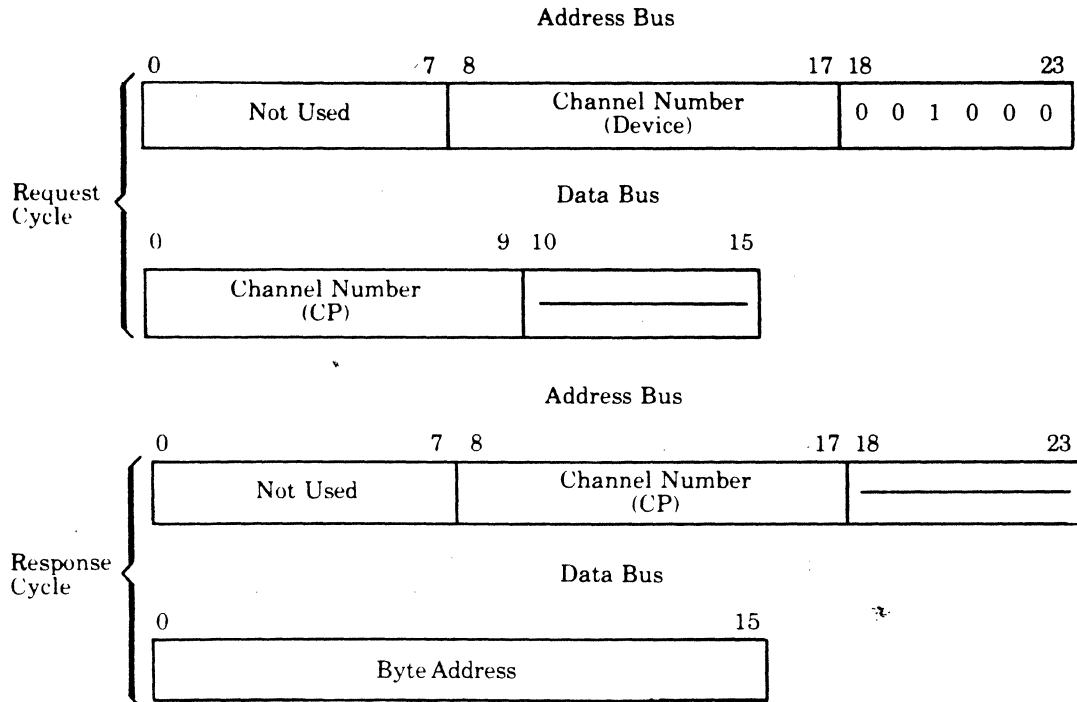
Address Bus

0 7 8 17 18 23

| Not Used | Channel Number (Device) | 0 0 1 0 0 0 |
|---|---|---|

Request Cycle

Data Bus

0 9 10 15

| Channel Number (CP) | —— |
|---|---|

Address Bus

0 7 8 17 18 23

| Not Used | Channel Number (CP) | —— |
|---|---|---|

Response Cycle

Data Bus

0 15

| Byte Address |
|---|